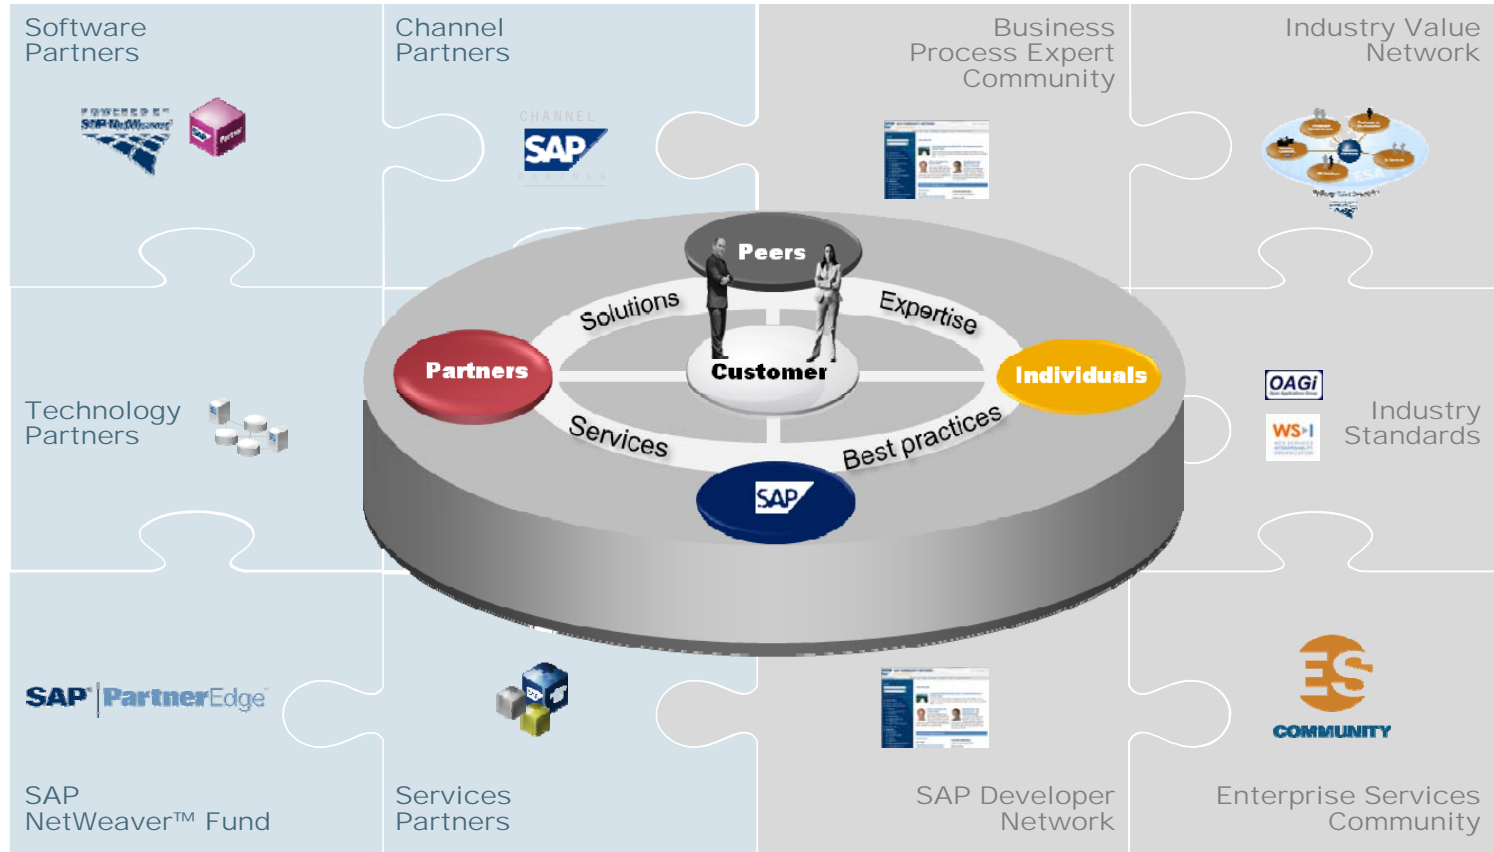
Software Partners

Channel Partners

Business Process Expert Community

Industry Value Network

POWERED BY SAP NetWeaver

CHANNEL SAP PARTNER

Peers

Solutions

Expertise

Partners

Customer

Individuals

Services

Best practices

SAP

Technology Partners

OAGi

WS-I

Industry Standards

SAP PartnerEdge

ES COMMUNITY

SAP NetWeaver™ Fund

Services Partners

SAP Developer Network

Enterprise Services Community